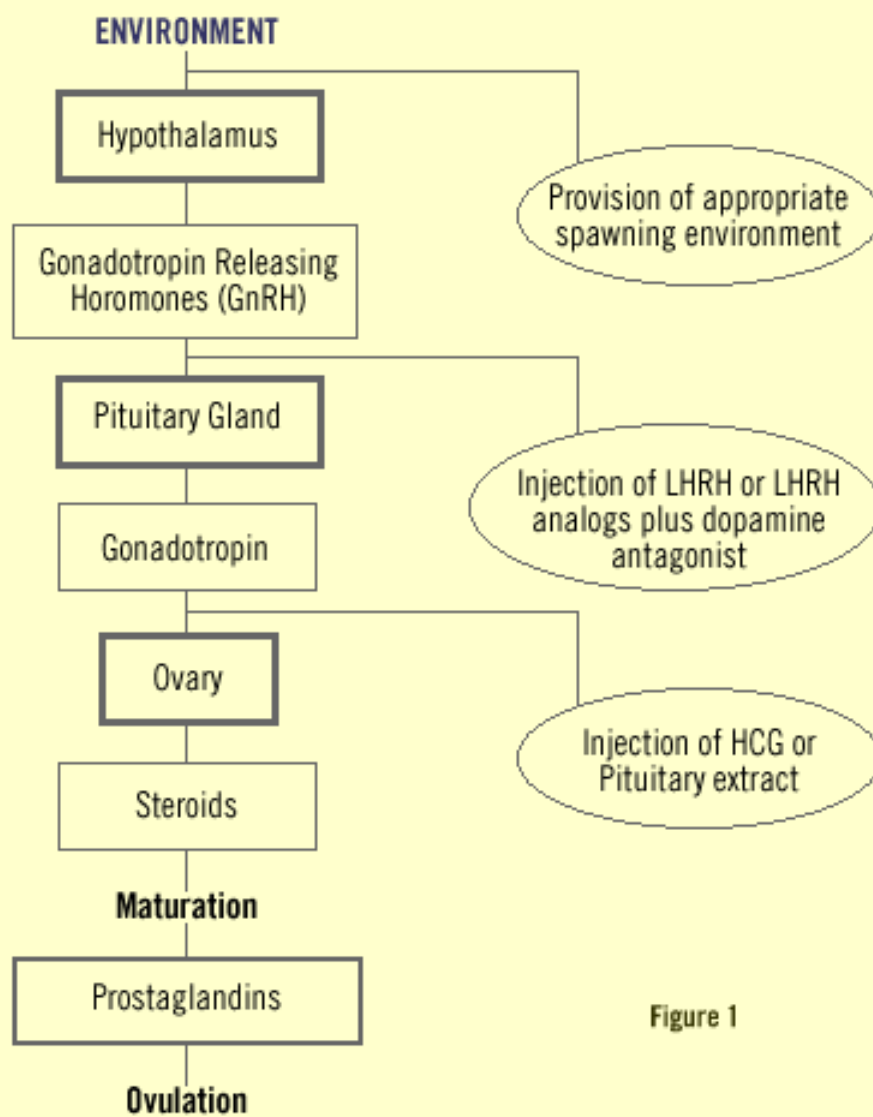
ENVIRONMENT

Hypothalamus

Provision of appropriate spawning environment

Gonadotropin Releasing Horomones (GnRH)

Pituitary Gland

Injection of LHRH or LHRH analogs plus dopamine antagonist

Gonadotropin

Ovary

Injection of HCG or Pituitary extract

Steroids

Maturation

Prostaglandins

Figure 1

Ovulation